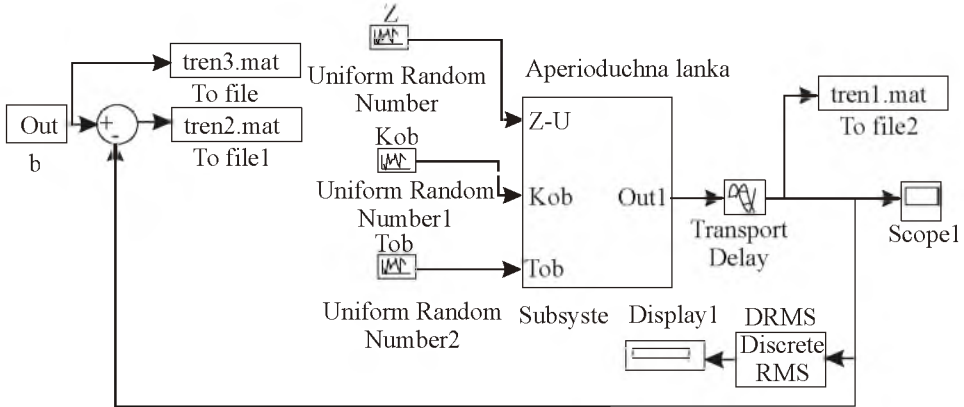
Z

Uniform Random Number

Aperioduchna lanka

tren3.mat

To file

Out

b

+

-

tren2.mat

To file1

Kob

Uniform Random Number1

Tob

Uniform Random Number2

Z-U

Kob

Tob

Out1

Subsyste

Transport Delay

tren1.mat

To file2

Scope1

Display1

DRMS

Discrete RMS